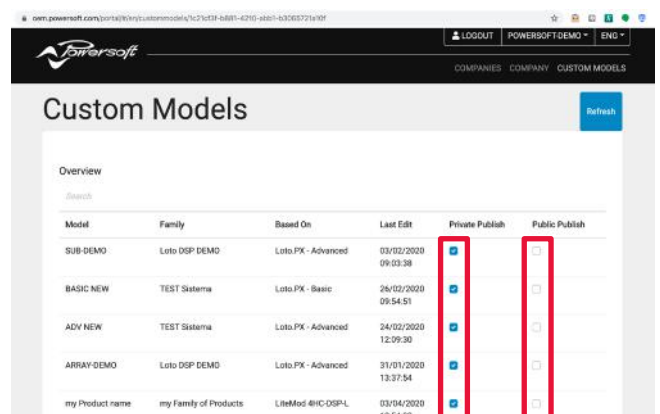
oem.powersoft.com/portal/it/en/custommodels/1c21cf3f-b881-4210-abb1-b3065721a10f

Powersoft

LOGOUT POWERSOFT-DEMO ENG

COMPANIES COMPANY CUSTOM MODELS

Custom Models

Refresh

Overview

Search

| Model | Family | Based On | Last Edit | Private Publish | Public Publish |
|---|---|---|---|---|---|
| SUB-DEMO | Loto DSP DEMO | Loto.PX - Advanced | 03/02/2020 09:03:38 | | |
| BASIC NEW | TEST Sistema | Loto.PX - Basic | 26/02/2020 09:54:51 | | |
| ADV NEW | TEST Sistema | Loto.PX - Advanced | 24/02/2020 12:09:30 | | |
| ARRAY-DEMO | Loto DSP DEMO | Loto.PX - Advanced | 31/01/2020 13:37:54 | | |
| my Product name | my Family of Products | LiteMod 4HC-DSP-L | 03/04/2020 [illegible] | | |